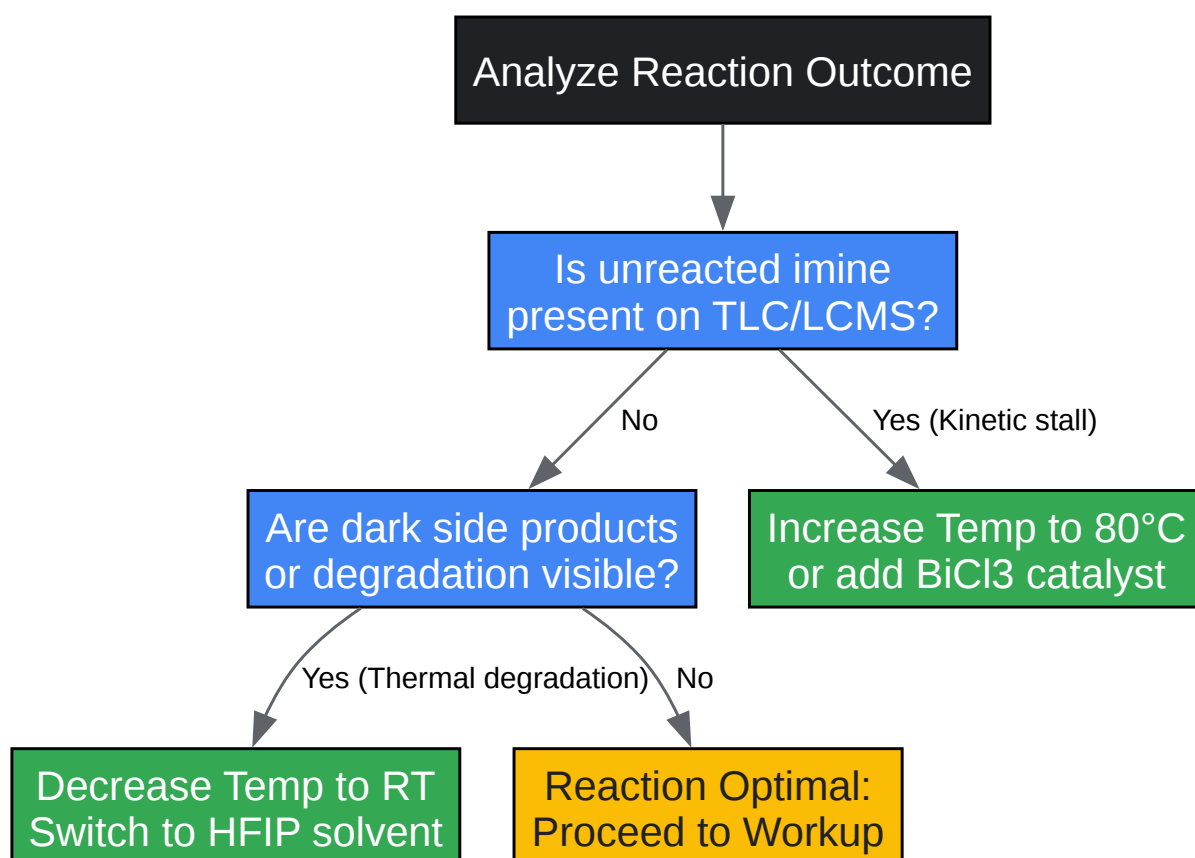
Analyze Reaction Outcome

Is unreacted imine present on TLC/LCMS?

No

Yes (Kinetic stall)

Are dark side products or degradation visible?

Increase Temp to 80°C or add BiCl3 catalyst

Yes (Thermal degradation)

No

Decrease Temp to RT Switch to HFIP solvent

Reaction Optimal: Proceed to Workup